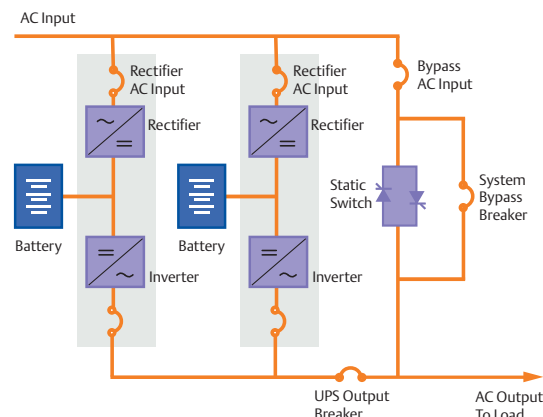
AC Input

Rectifier AC Input

Rectifier

Battery

Inverter

Rectifier AC Input

Rectifier

Battery

Inverter

Bypass AC Input

Static Switch

System Bypass Breaker

UPS Output Breaker

AC Output To Load